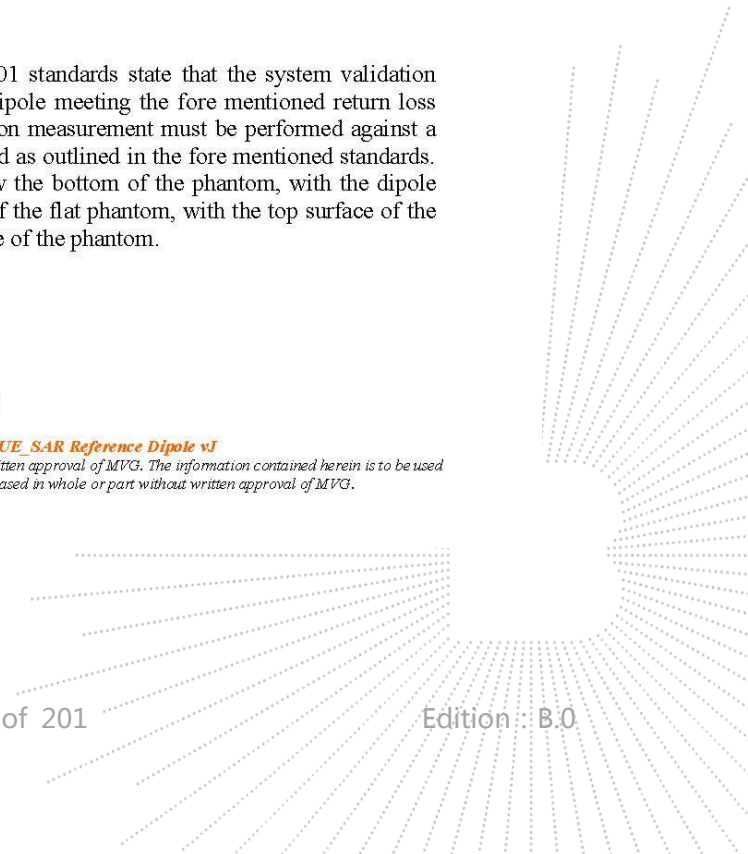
01 standards state that the system validation ipole meeting the fore mentioned return loss on measurement must be performed against a d as outlined in the fore mentioned standards. v the bottom of the phantom, with the dipole f the flat phantom, with the top surface of the e of the phantom.

UE_SAR Reference Dipole vJ
tten approval of MVG. The information contained herein is to be used ased in whole or part without written approval of MVG.

of 201

Edition : B.0